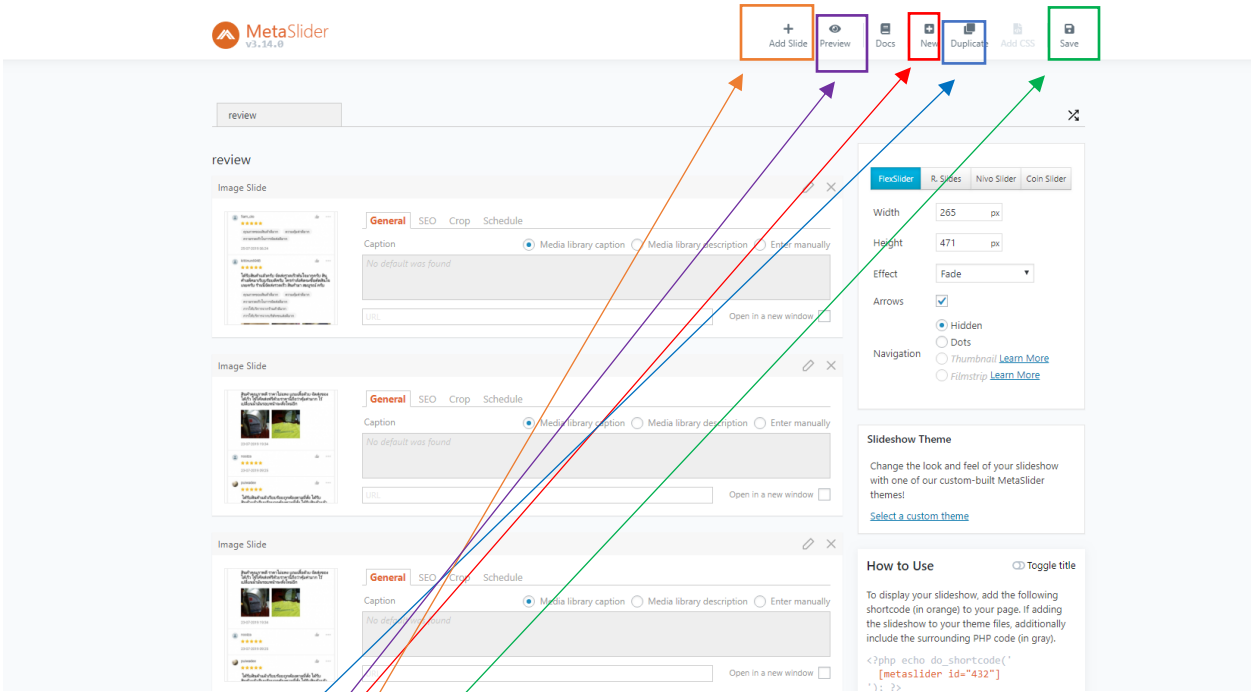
MetaSlider
v3.14.0

Add Slide Preview Docs New Duplicate Add CSS Save

review

review

Image Slide

General SEO Crop Schedule

Caption
Media library caption Media library description Enter manually

No default was found

URL
Open in a new window

Image Slide

General SEO Crop Schedule

Caption
Media library caption Media library description Enter manually

No default was found

URL
Open in a new window

Image Slide

General SEO Crop Schedule

Caption
Media library caption Media library description Enter manually

No default was found

Open in a new window

FlexSlider R. Slides Nivo Slider Coin Slider

Width 265 px

Height 471 px

Effect Fade

Arrows

Navigation
Hidden
Dots
Thumbnail Learn More
Filmstrip Learn More

Slideshow Theme

Change the look and feel of your slideshow with one of our custom-built MetaSlider themes!

Select a custom theme

How to Use

Toggle title

To display your slideshow, add the following shortcode (in orange) to your page. If adding the slideshow to your theme files, additionally include the surrounding PHP code (in gray).

<?php echo do_shortcode('
[metaslider id="432"]
'); ?>